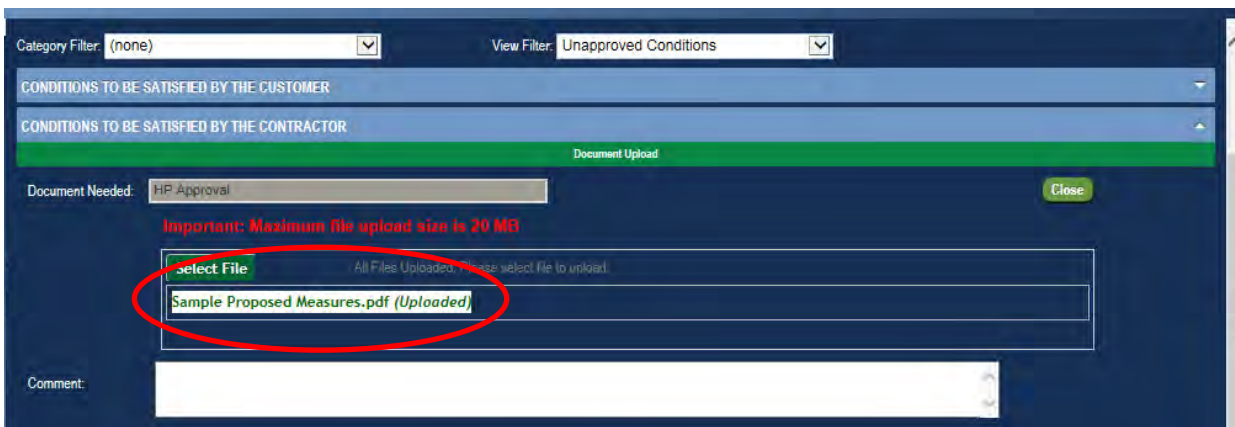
Category Filter: (none)

View Filter: Unapproved Conditions

CONDITIONS TO BE SATISFIED BY THE CUSTOMER

CONDITIONS TO BE SATISFIED BY THE CONTRACTOR

Document Upload

Document Needed: HP Approval

Close

Important: Maximum file upload size is 20 MB

Select File

All Files Uploaded. Please select file to upload.

Sample Proposed Measures.pdf (Uploaded)

Comment: